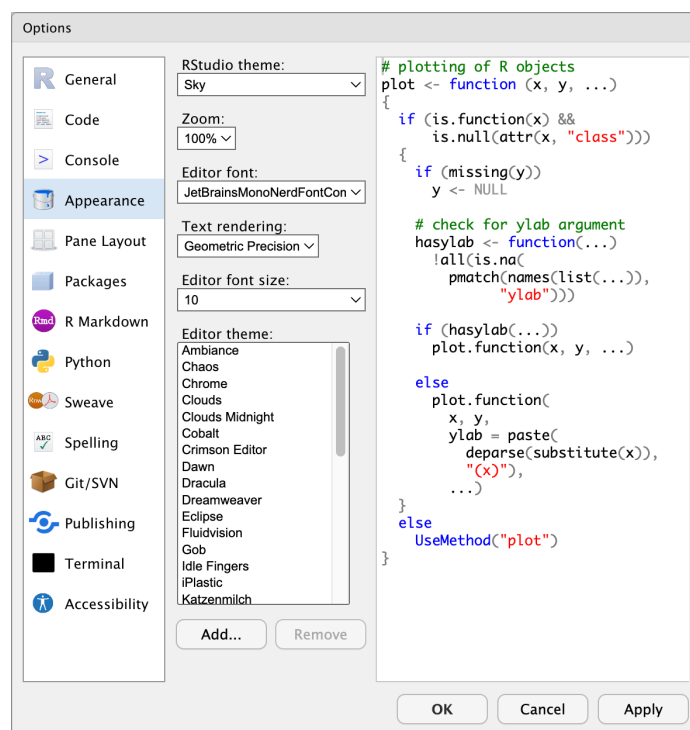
Options

General
Code
Console
Appearance
Pane Layout
Packages
R Markdown
Python
Sweave
Spelling
Git/SVN
Publishing
Terminal
Accessibility

RStudio theme:
Sky
Zoom:
100%
Editor font:
JetBrainsMonoNerdFontCon
Text rendering:
Geometric Precision
Editor font size:
10
Editor theme:
Ambiance
Chaos
Chrome
Clouds
Clouds Midnight
Cobalt
Crimson Editor
Dawn
Dracula
Dreamweaver
Eclipse
Fluidvision
Gob
Idle Fingers
iPlastic
Katzenmilch

Add...
Remove

```
# plotting of R objects
plot <- function (x, y, ...)
{
  if (is.function(x) &&
      is.null(attr(x, "class")))
  {
    if (missing(y))
      y <- NULL

    # check for ylab argument
    hasylab <- function(...)
      !all(is.na(
        pmatch(names(list(...)),
               "ylab")))

    if (hasylab(...))
      plot.function(x, y, ...)

    else
      plot.function(
        x, y,
        ylab = paste(
          deparse(substitute(x)),
          "(x)"),
        ...)
  }
  else
    UseMethod("plot")
}
```

Rmd

OK
Cancel
Apply